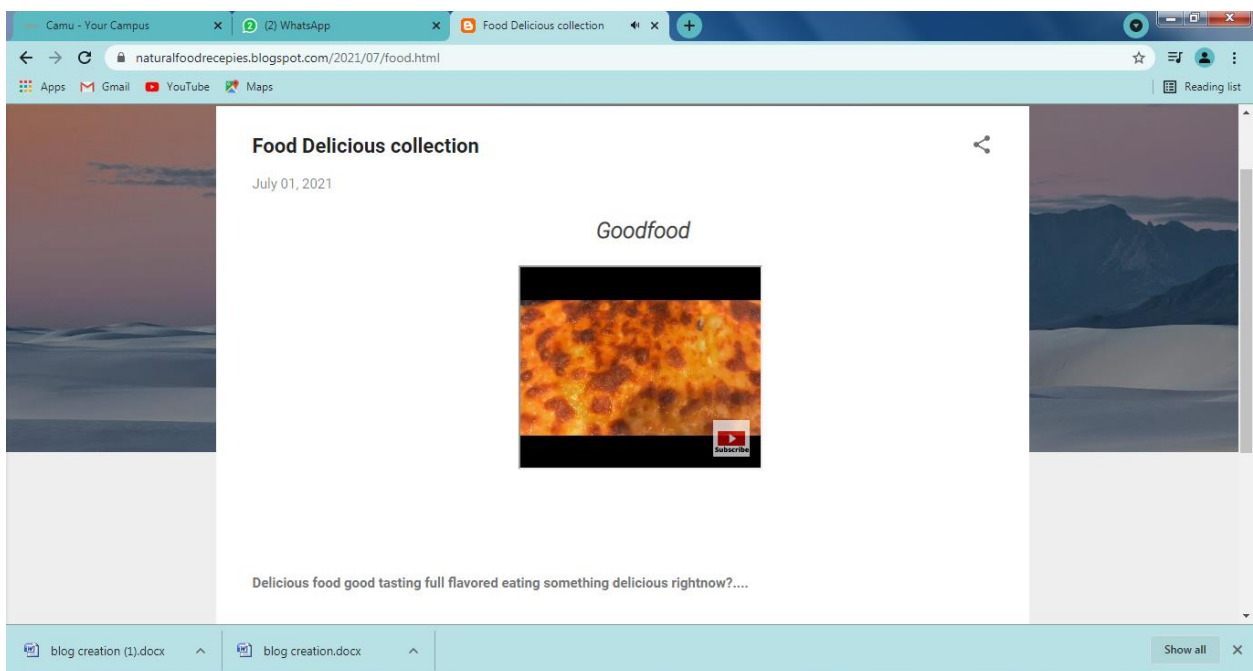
Camu - Your Campus ×
(2) WhatsApp ×
Food Delicious collection ×
naturalfoodrecepies.blogspot.com/2021/07/food.html
Apps Gmail YouTube Maps
Reading list

Food Delicious collection

July 01, 2021

Goodfood

Subscribe

Delicious food good tasting full flavored eating something delicious rightnow?....

blog creation (1).docx
blog creation.docx
Show all